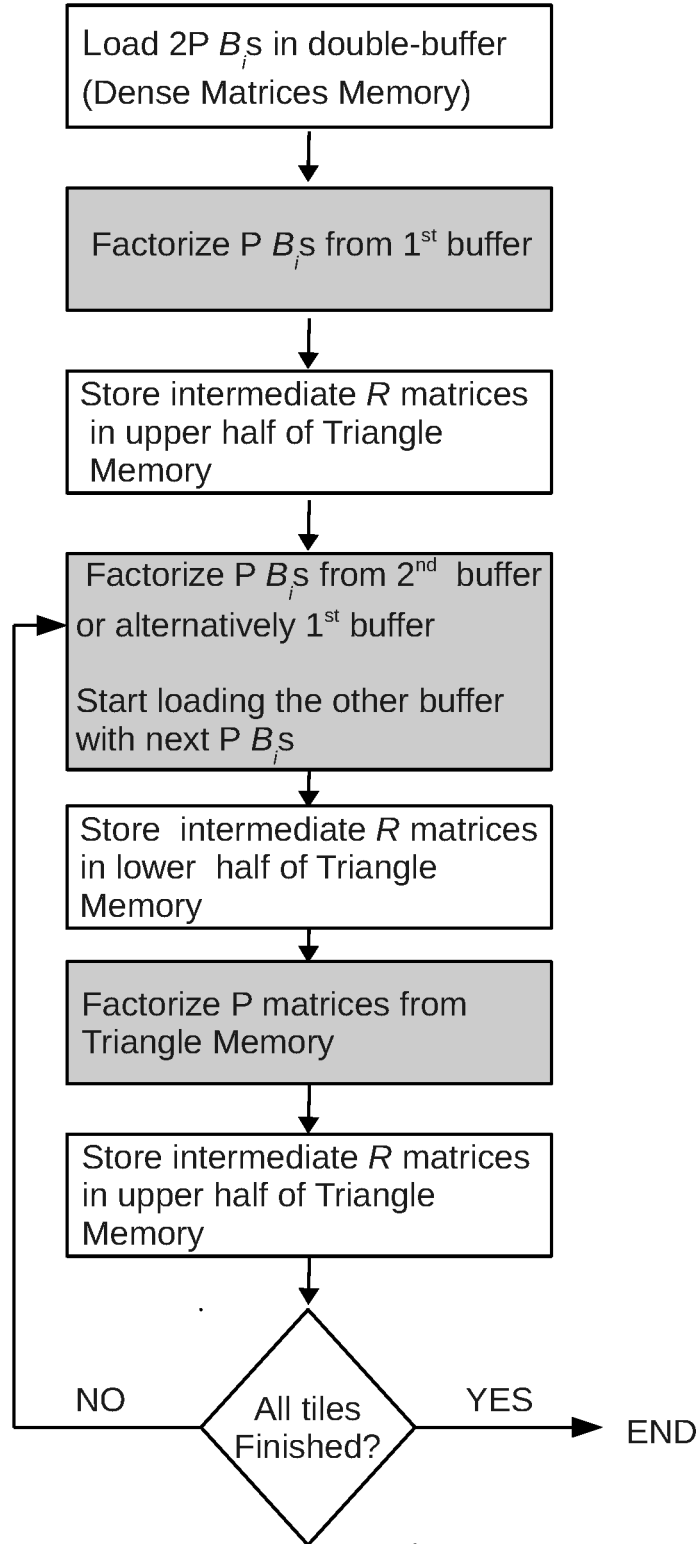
Load 2P $B_i$s in double-buffer (Dense Matrices Memory)

Factorize P $B_i$s from 1$^{st}$ buffer

Store intermediate $R$ matrices in upper half of Triangle Memory

Factorize P $B_i$s from 2$^{nd}$ buffer or alternatively 1$^{st}$ buffer

Start loading the other buffer with next P $B_i$s

Store intermediate $R$ matrices in lower half of Triangle Memory

Factorize P matrices from Triangle Memory

Store intermediate $R$ matrices in upper half of Triangle Memory

NO

All tiles Finished?

YES

END